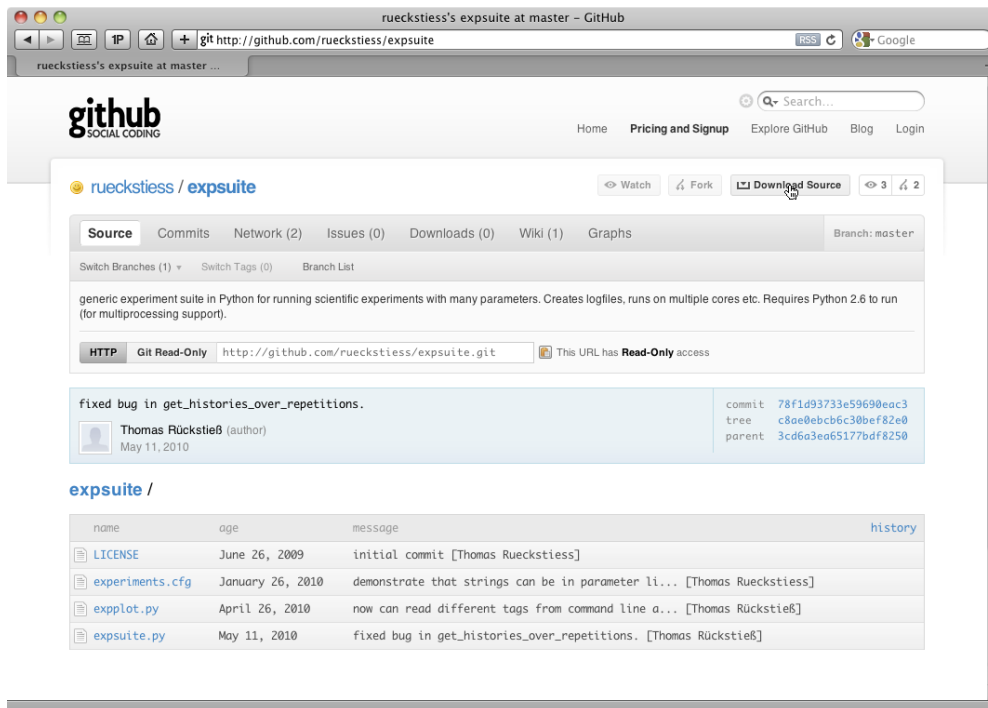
rueckstiess's expsuite at master – GitHub

1P

git http://github.com/rueckstiess/expsuite

RSS

Google

rueckstiess's expsuite at master ...

github SOCIAL CODING

Search...

Home Pricing and Signup Explore GitHub Blog Login

rueckstiess / expsuite

Watch Fork Download Source 3 2

Source Commits Network (2) Issues (0) Downloads (0) Wiki (1) Graphs Branch: master

Switch Branches (1) Switch Tags (0) Branch List

generic experiment suite in Python for running scientific experiments with many parameters. Creates logfiles, runs on multiple cores etc. Requires Python 2.6 to run (for multiprocessing support).

HTTP Git Read-Only http://github.com/rueckstiess/expsuite.git This URL has Read-Only access

fixed bug in get_histories_over_repetitions.

Thomas Rückstieß (author)
May 11, 2010

commit 78f1d93733e59690eac3
tree c8ae0ebcb6c30bef82e0
parent 3cd6a3ea65177bdf8250

expsuite /

| name | age | message | history |
|---|---|---|---|
| LICENSE | June 26, 2009 | initial commit [Thomas Rueckstiess] | |
| experiments.cfg | January 26, 2010 | demonstrate that strings can be in parameter li... [Thomas Rueckstiess] | |
| expplot.py | April 26, 2010 | now can read different tags from command line a... [Thomas Rückstieß] | |
| expsuite.py | May 11, 2010 | fixed bug in get_histories_over_repetitions. [Thomas Rückstieß] | |